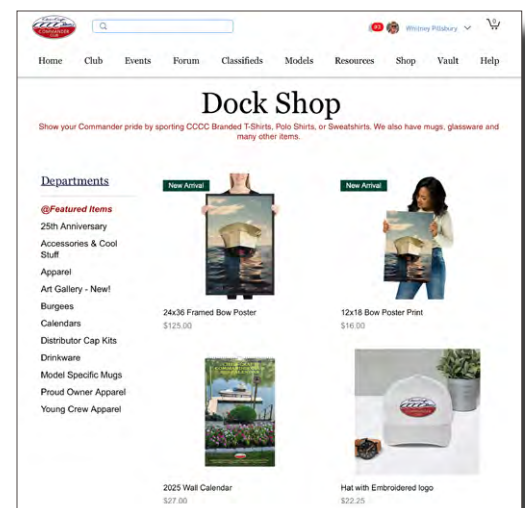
COMMANDER

40 Whitney Pillsbury

0

Home Club Events Forum Classifieds Models Resources Shop Vault Help

Dock Shop

Show your Commander pride by sporting CCCC Branded T-Shirts, Polo Shirts, or Sweatshirts. We also have mugs, glassware and many other items.

Departments

@Featured Items
25th Anniversary
Accessories & Cool Stuff
Apparel
Art Gallery - New!
Burgees
Calendars
Distributor Cap Kits
Drinkware
Model Specific Mugs
Proud Owner Apparel
Young Crew Apparel

New Arrival

24x36 Framed Bow Poster
$125.00

New Arrival

12x18 Bow Poster Print
$16.00

2025 Wall Calendar
$27.00

Hat with Embroidered logo
$22.25